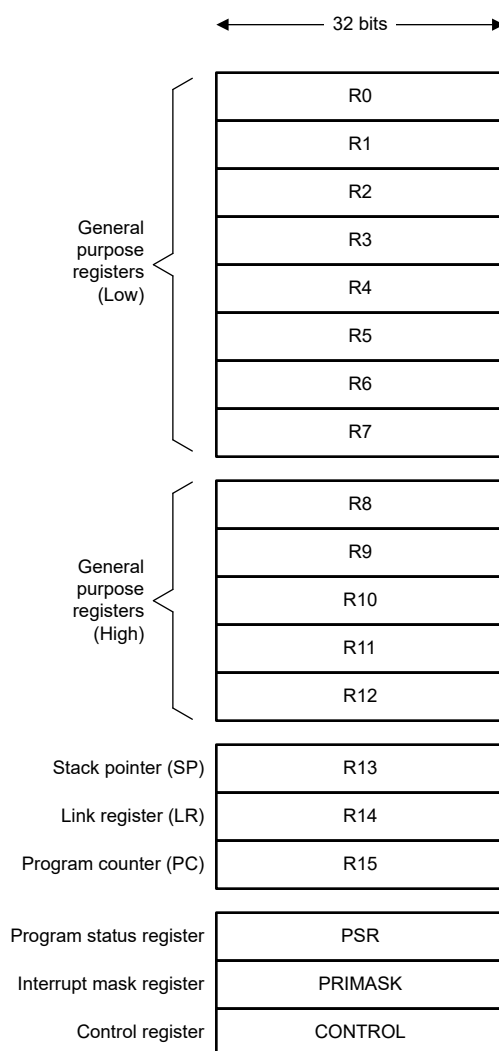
32 bits

General purpose registers (Low)

R0
R1
R2
R3
R4
R5
R6
R7

General purpose registers (High)

R8
R9
R10
R11
R12

Stack pointer (SP) R13
Link register (LR) R14
Program counter (PC) R15

Program status register PSR
Interrupt mask register PRIMASK
Control register CONTROL